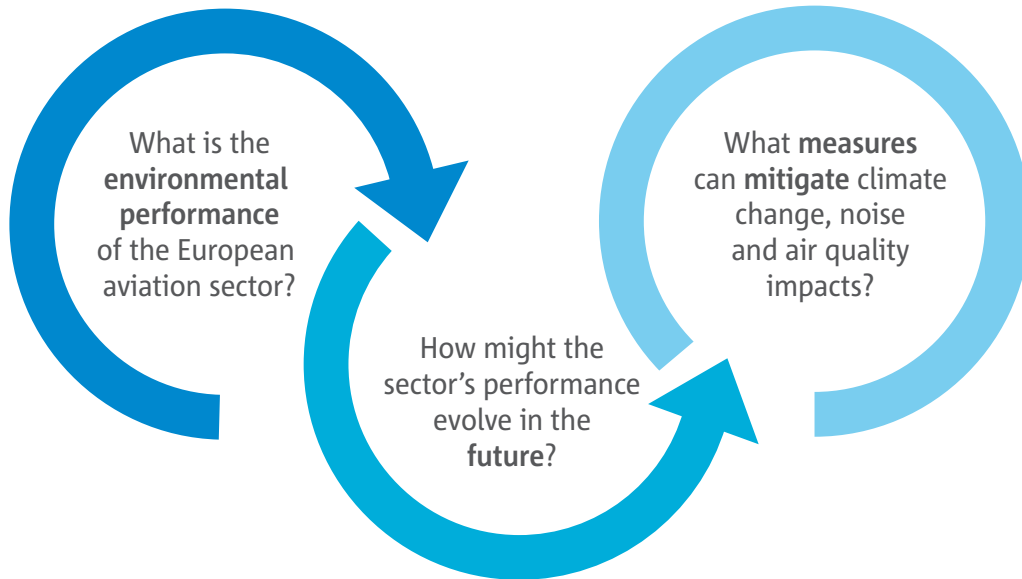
What is the **environmental performance** of the European aviation sector?

How might the sector's performance evolve in the **future**?

What **measures** can **mitigate** climate change, noise and air quality impacts?